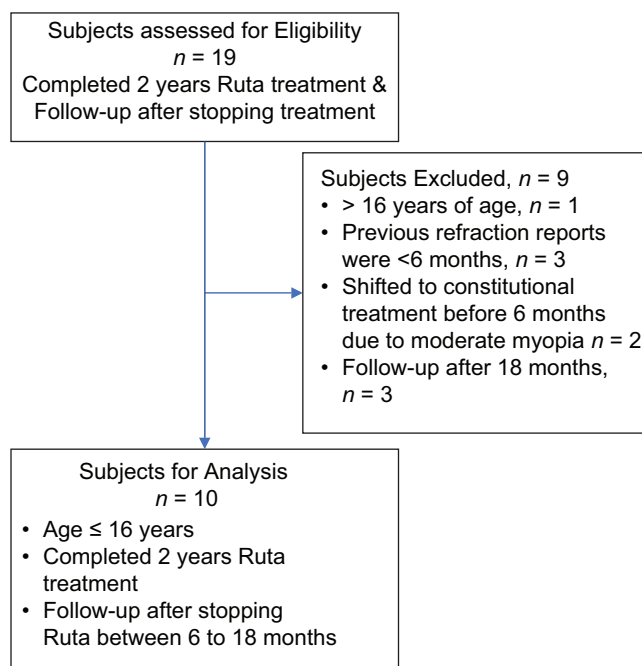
Subjects assessed for Eligibility
$n$ = 19
Completed 2 years Ruta treatment & Follow-up after stopping treatment

Subjects Excluded, $n$ = 9
• > 16 years of age, $n$ = 1
• Previous refraction reports were <6 months, $n$ = 3
• Shifted to constitutional treatment before 6 months due to moderate myopia $n$ = 2
• Follow-up after 18 months, $n$ = 3

Subjects for Analysis
$n$ = 10
• Age ≤ 16 years
• Completed 2 years Ruta treatment
• Follow-up after stopping Ruta between 6 to 18 months